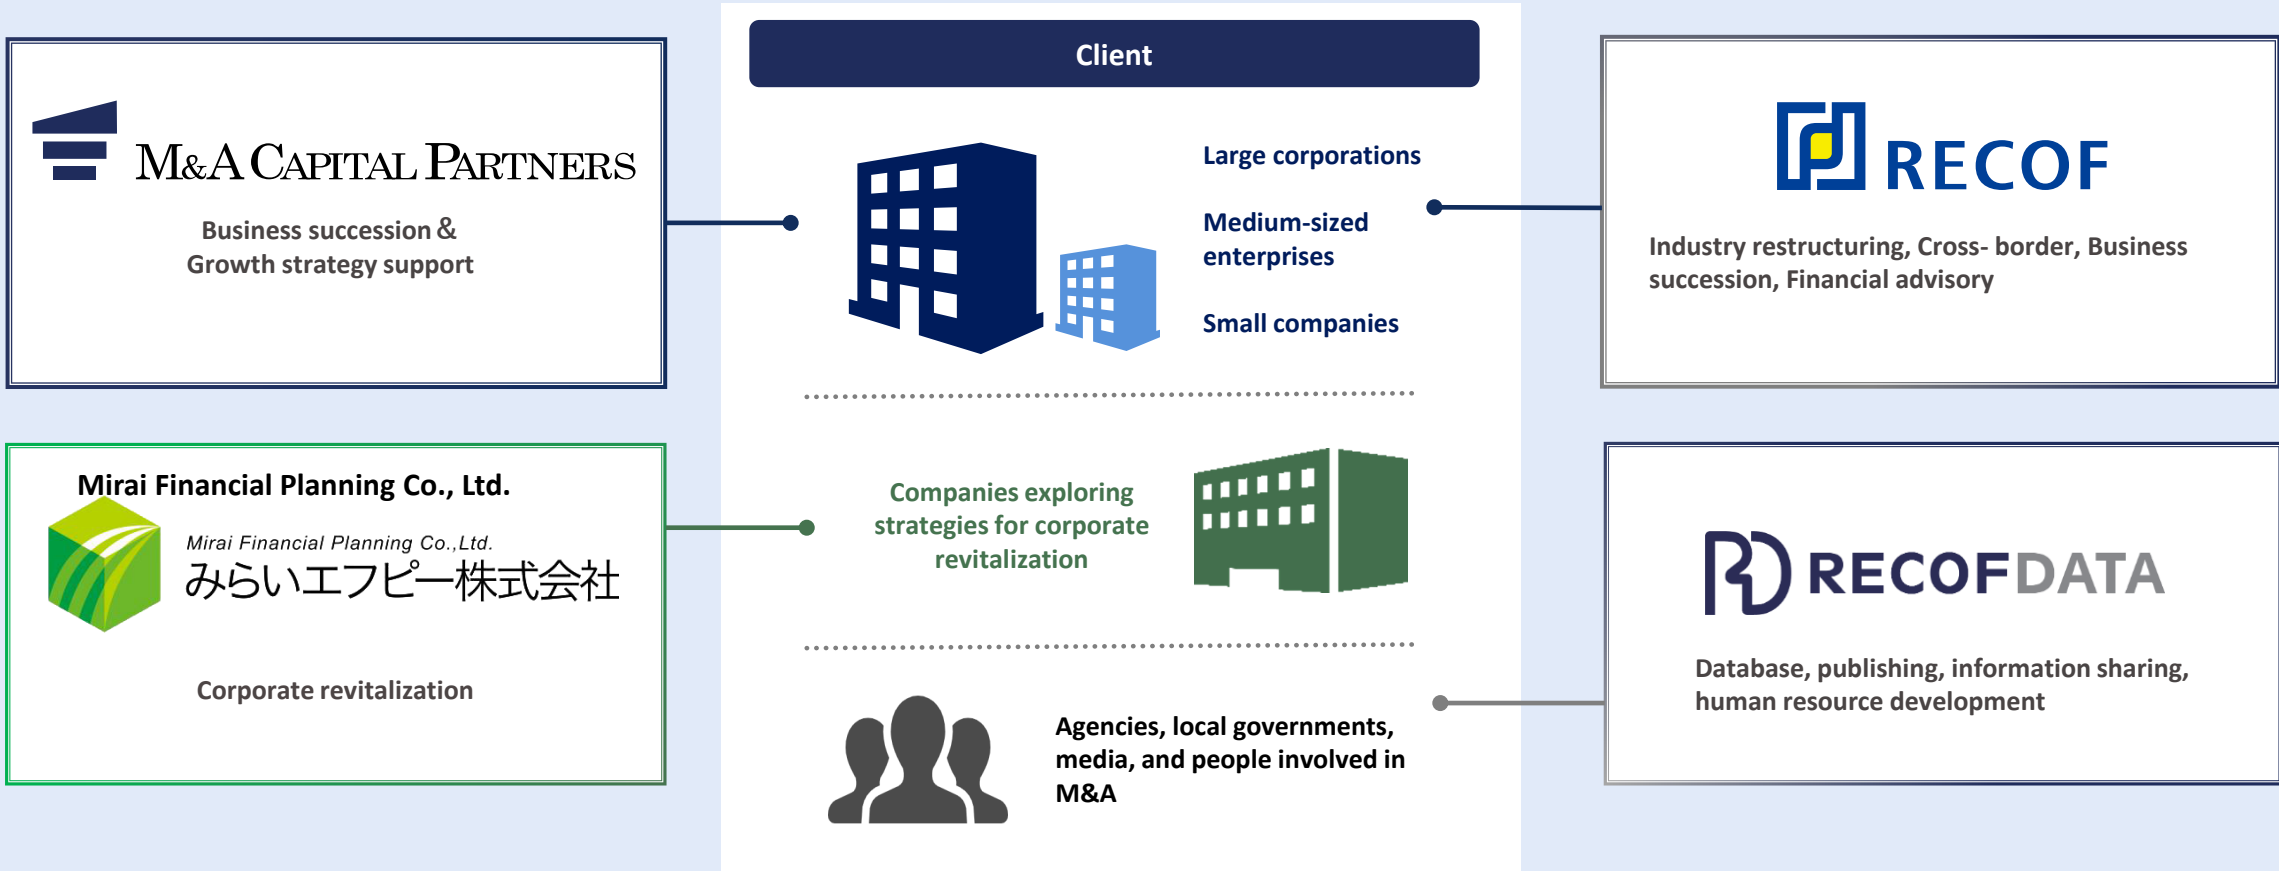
M&A CAPITAL PARTNERS

Business succession & Growth strategy support

Client

Large corporations

Medium-sized enterprises

Small companies

RECOF

Industry restructuring, Cross- border, Business succession, Financial advisory

Mirai Financial Planning Co., Ltd.

Mirai Financial Planning Co.,Ltd.
みらいエフピー株式会社

Corporate revitalization

Companies exploring strategies for corporate revitalization

RECOFDATA

Database, publishing, information sharing, human resource development

Agencies, local governments, media, and people involved in M&A